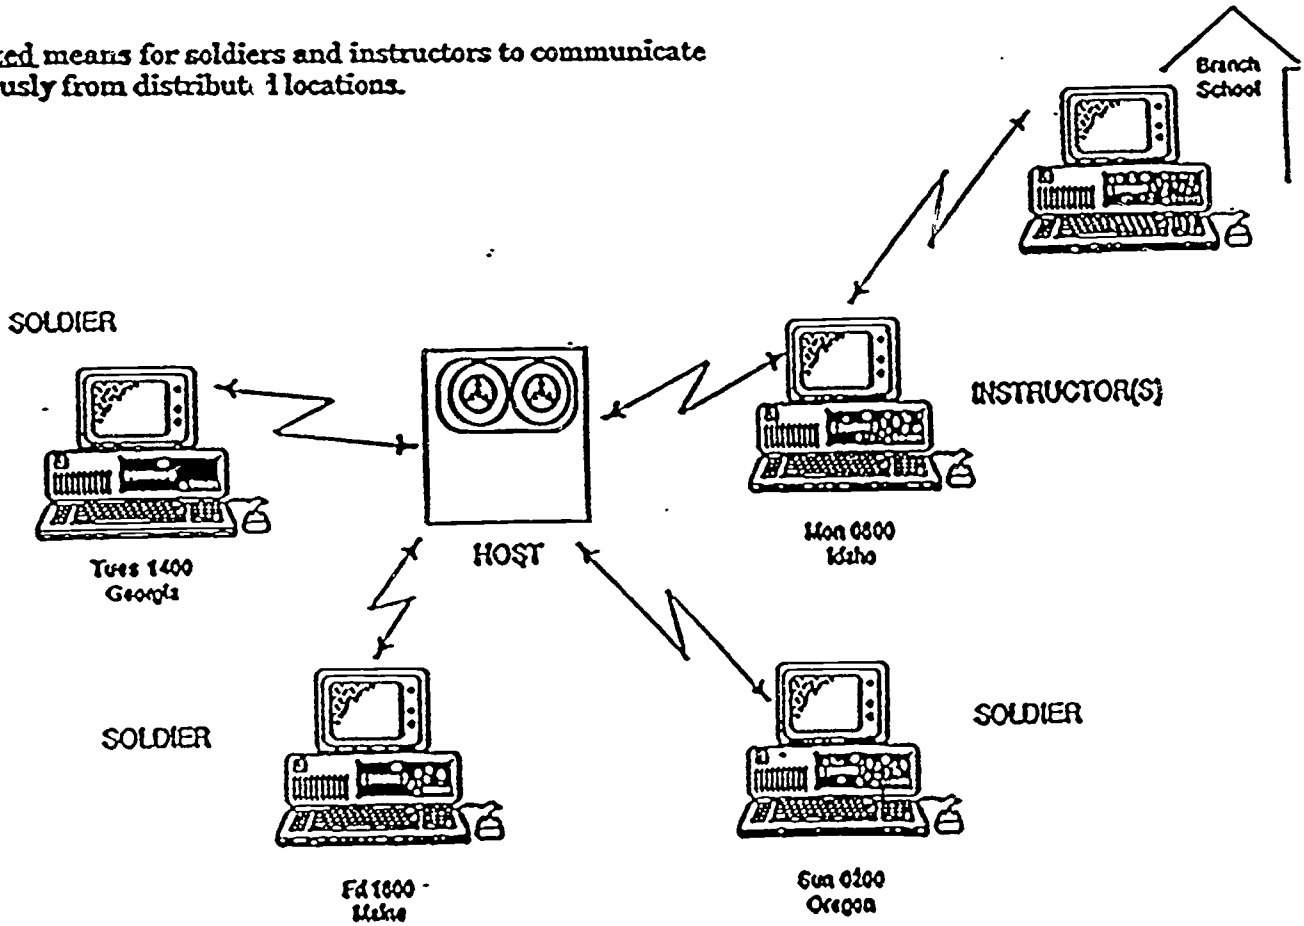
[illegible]ked means for soldiers and instructors to communicate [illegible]usly from distribut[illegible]l locations.

Branch School

SOLDIER

INSTRUCTOR(S)

HOST

Tues 1400 Georgia

Mon 0800 Idaho

SOLDIER

SOLDIER

Fri 1800 Maine

Sun 0200 Oregon